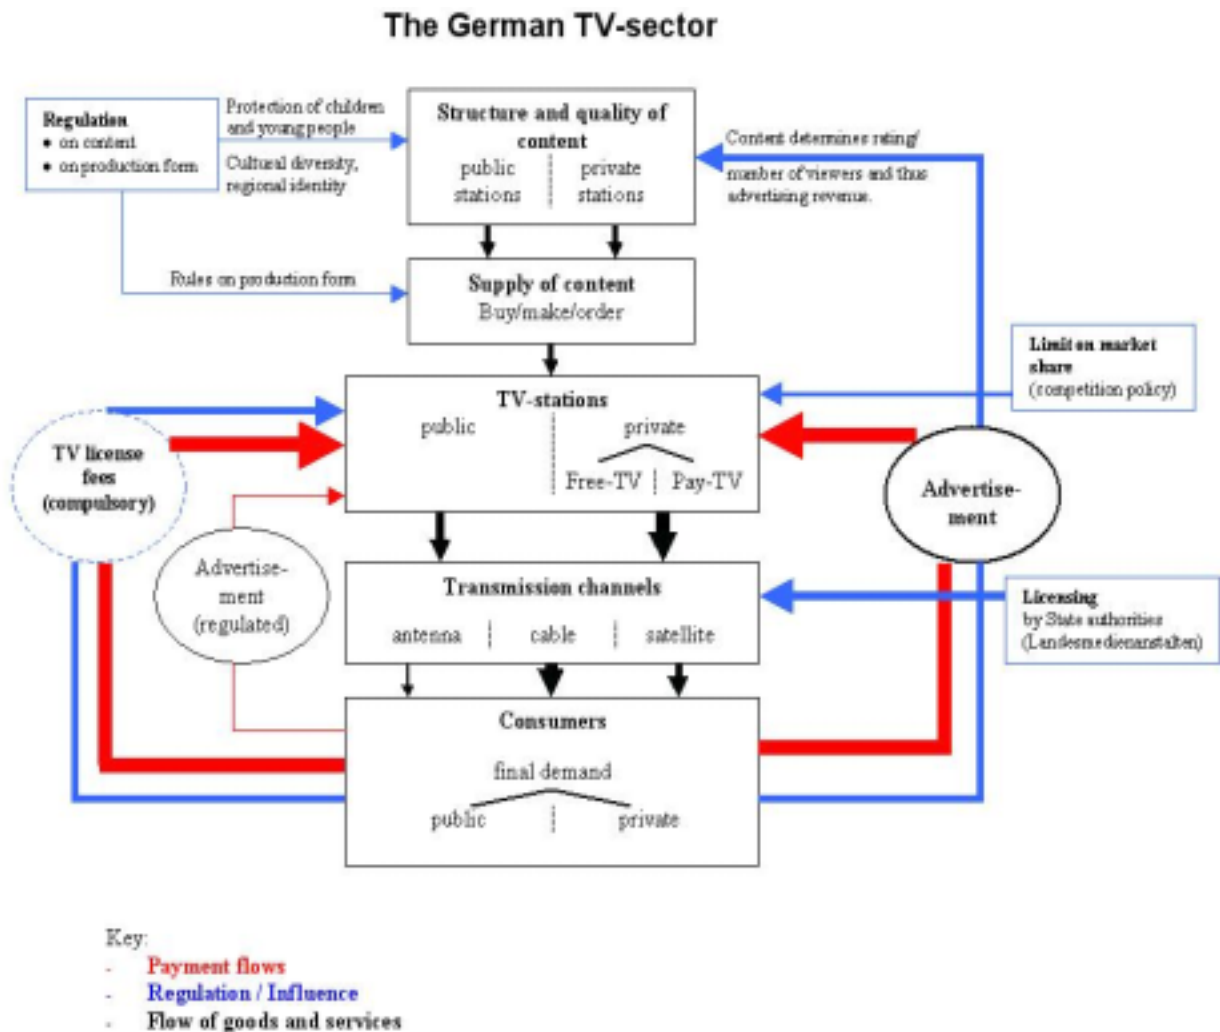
The German TV-sector

Regulation
- on content
- on production form

Protection of children and young people

Cultural diversity, regional identity

Structure and quality of content

public stations | private stations

Content determines rating/ number of viewers and thus advertising revenue.

Rules on production form

Supply of content
Buy/make/order

Limit on market share (competition policy)

TV-stations

public | private

Free-TV | Pay-TV

TV license fees (compulsory)

Advertisement

Advertisement (regulated)

Transmission channels

antenna | cable | satellite

Licensing by State authorities (Landesmedienanstalten)

Consumers

final demand

public | private

Key:
- Payment flows
- Regulation / Influence
- Flow of goods and services